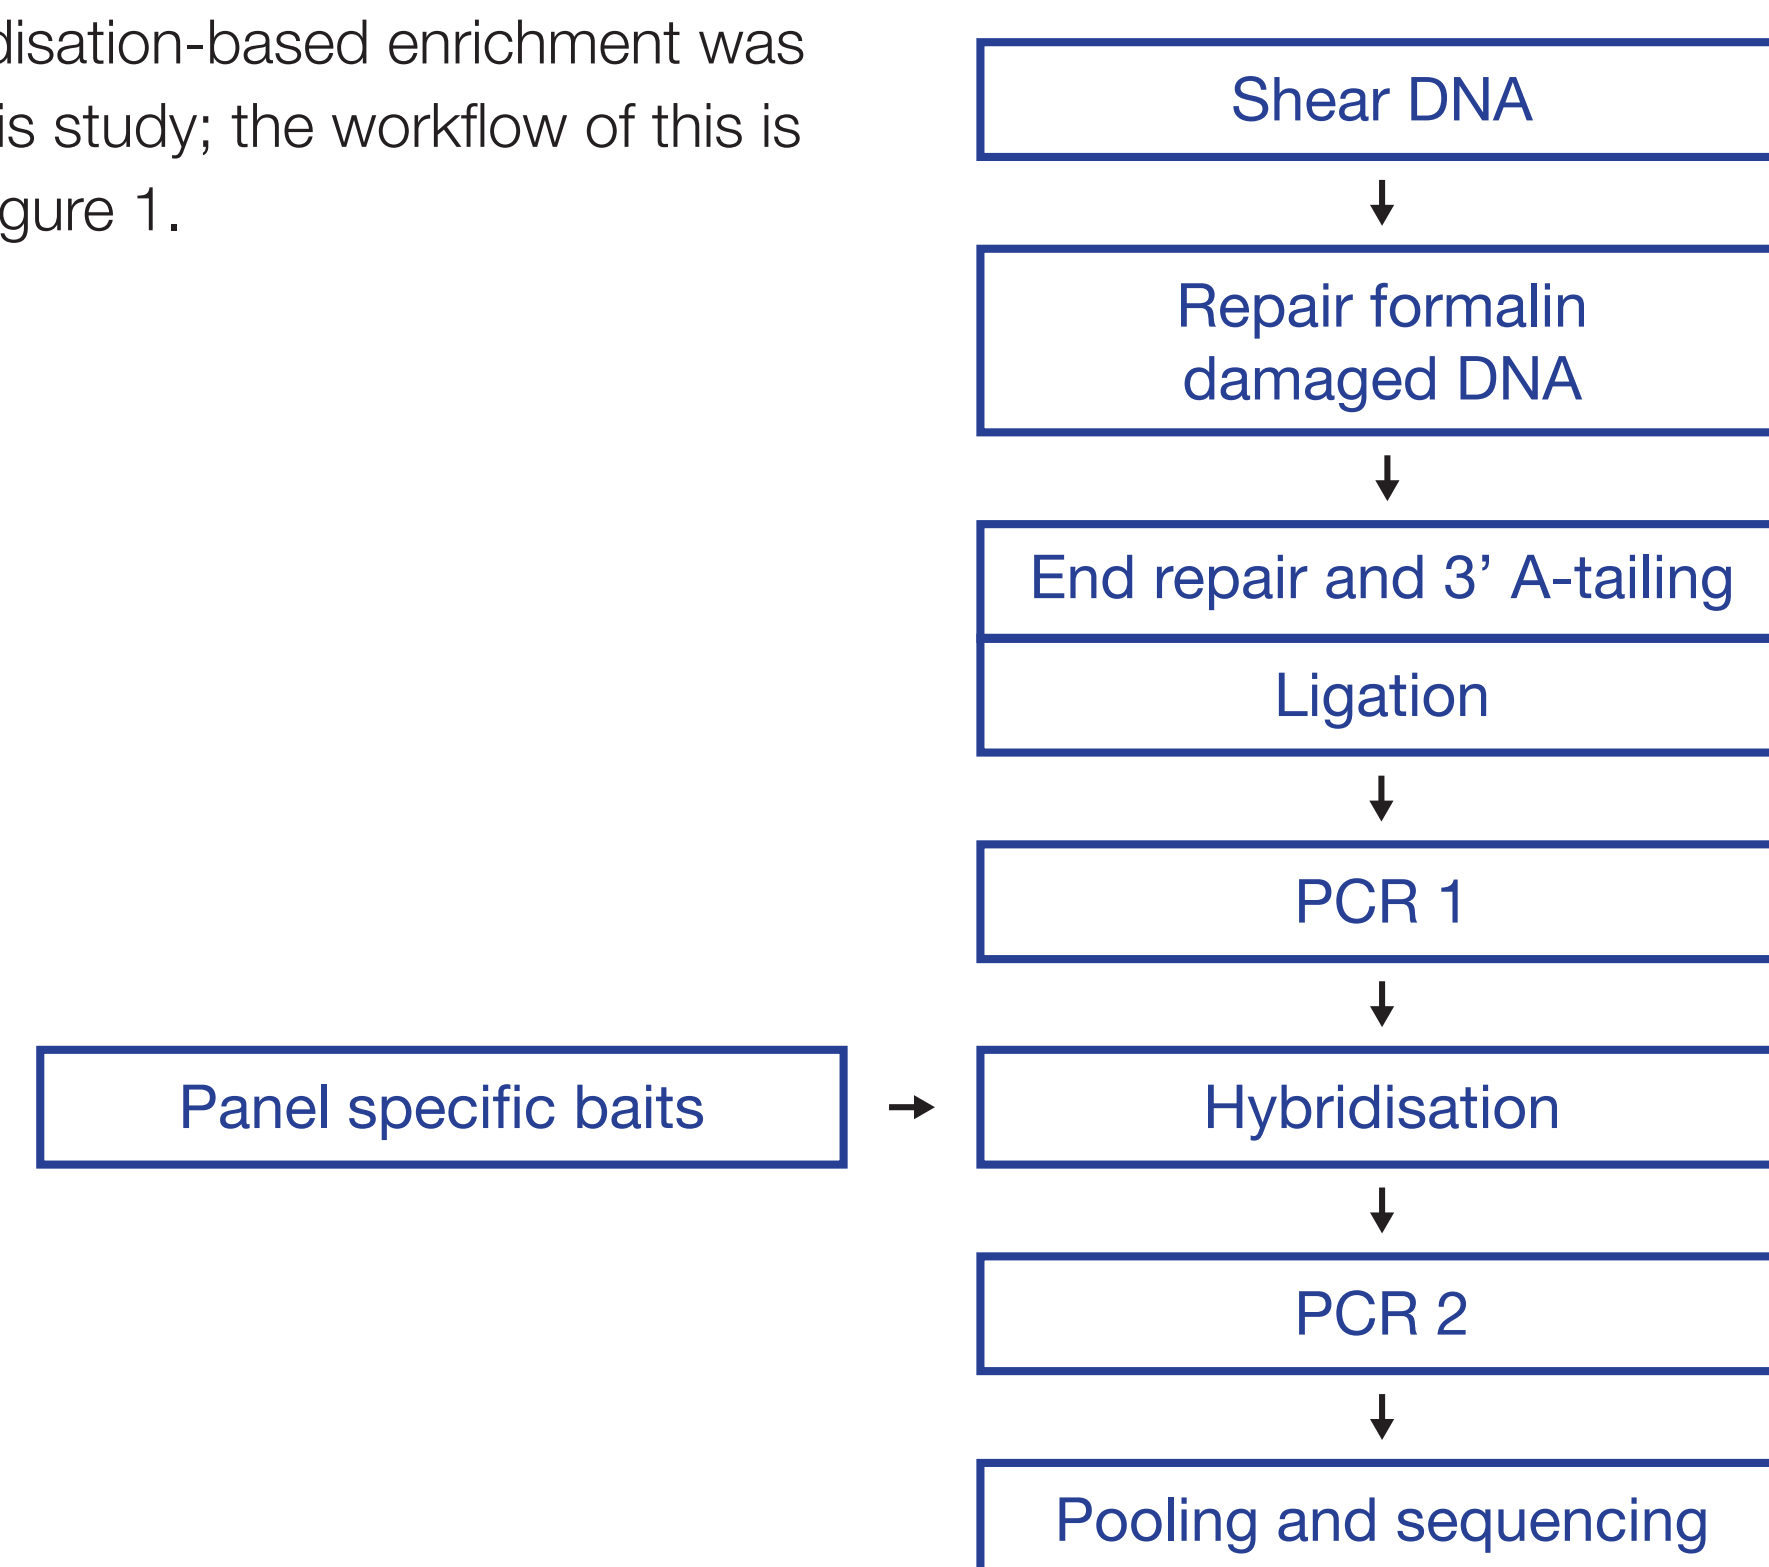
disation-based enrichment was is study; the workflow of this is gure 1.

Shear DNA

Repair formalin damaged DNA

End repair and 3’ A-tailing

Ligation

PCR 1

Panel specific baits

Hybridisation

PCR 2

Pooling and sequencing